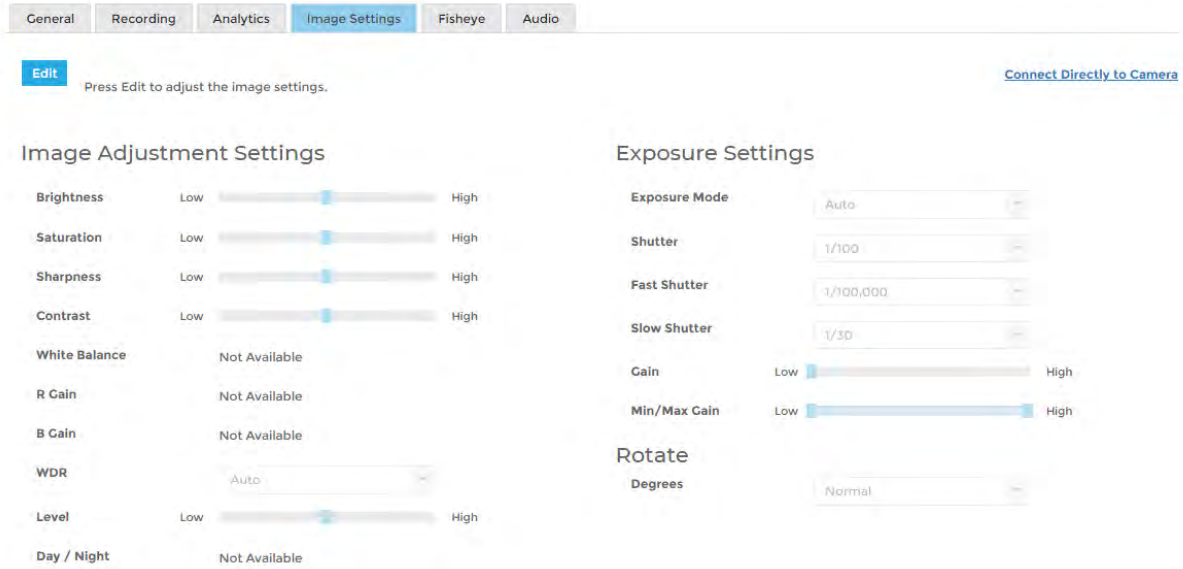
General Recording Analytics Image Settings Fisheye Audio

Edit

Press Edit to adjust the image settings.

Connect Directly to Camera

Image Adjustment Settings

Brightness Low High

Saturation Low High

Sharpness Low High

Contrast Low High

White Balance Not Available

R Gain Not Available

B Gain Not Available

WDR Auto

Level Low High

Day / Night Not Available

Exposure Settings

Exposure Mode Auto

Shutter 1/100

Fast Shutter 1/100,000

Slow Shutter 1/30

Gain Low High

Min/Max Gain Low High

Rotate

Degrees Normal